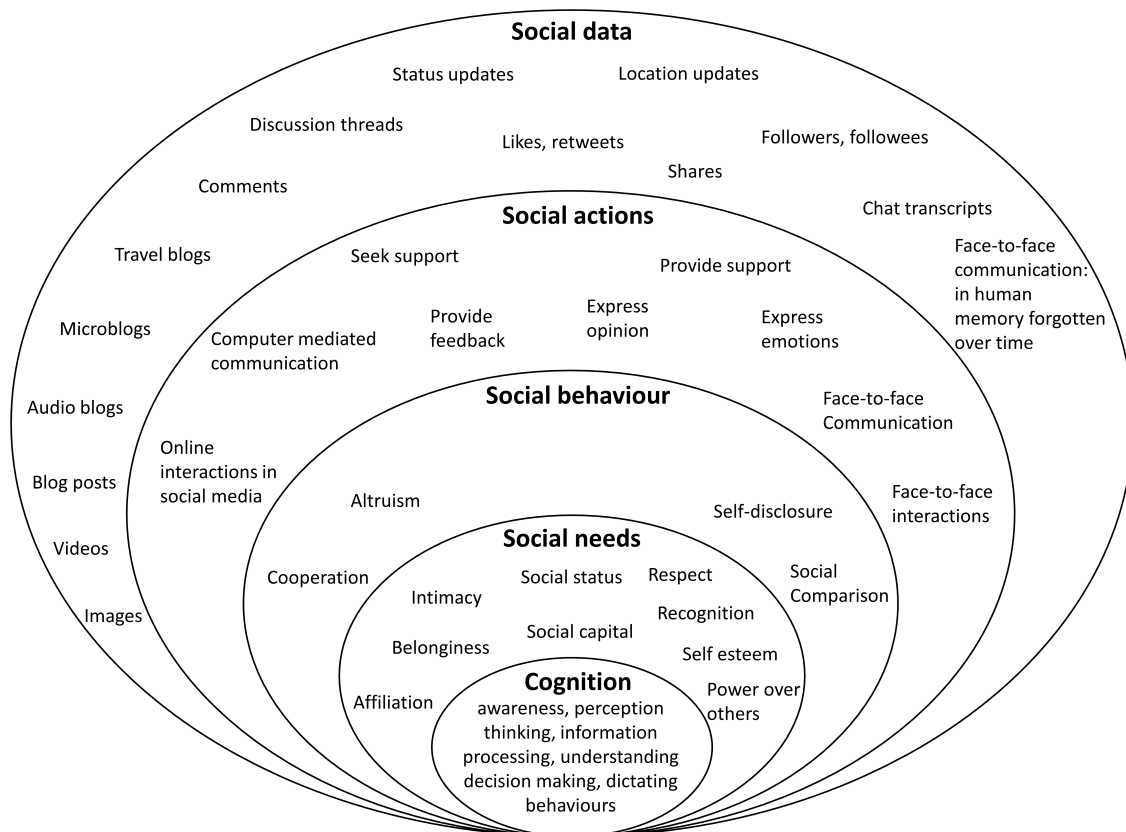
Social data

Status updates

Location updates

Discussion threads

Likes, retweets

Followers, followees

Shares

Comments

Chat transcripts

Travel blogs

Face-to-face communication: in human memory forgotten over time

Microblogs

Audio blogs

Blog posts

Videos

Images

Social actions

Seek support

Provide support

Provide feedback

Express opinion

Express emotions

Computer mediated communication

Face-to-face Communication

Online interactions in social media

Face-to-face interactions

Social behaviour

Altruism

Self-disclosure

Cooperation

Social Comparison

Social needs

Social status

Respect

Intimacy

Recognition

Social capital

Belonginess

Self esteem

Affiliation

Power over others

Cognition

awareness, perception thinking, information processing, understanding decision making, dictating behaviours